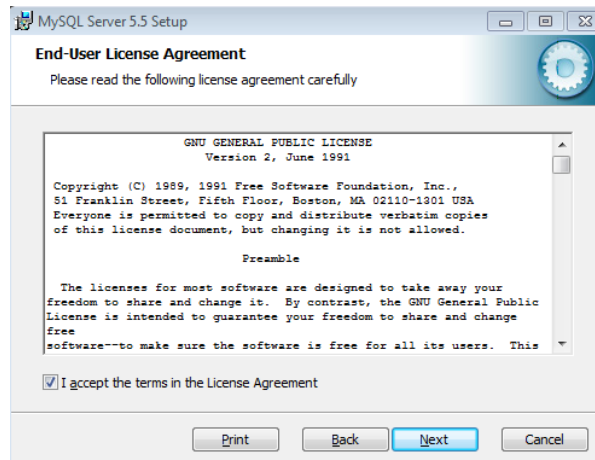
MySQL Server 5.5 Setup

End-User License Agreement

Please read the following license agreement carefully

GNU GENERAL PUBLIC LICENSE
Version 2, June 1991

Copyright (C) 1989, 1991 Free Software Foundation, Inc.,
51 Franklin Street, Fifth Floor, Boston, MA 02110-1301 USA
Everyone is permitted to copy and distribute verbatim copies
of this license document, but changing it is not allowed.

Preamble

The licenses for most software are designed to take away your freedom to share and change it. By contrast, the GNU General Public License is intended to guarantee your freedom to share and change free
software--to make sure the software is free for all its users. This

I accept the terms in the License Agreement

Print | Back | Next | Cancel